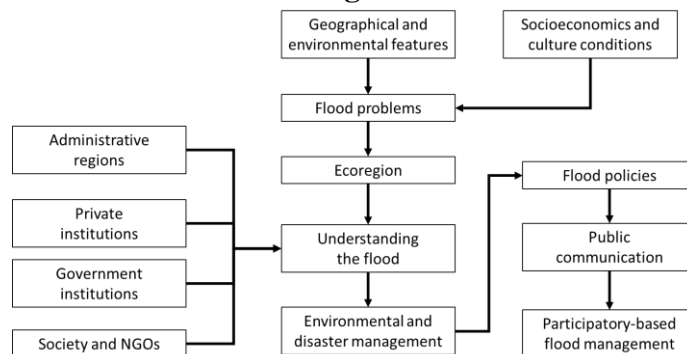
Geographical and environmental features

Socioeconomics and culture conditions

Flood problems

Ecoregion

Administrative regions

Private institutions

Government institutions

Society and NGOs

Understanding the flood

Environmental and disaster management

Flood policies

Public communication

Participatory-based flood management